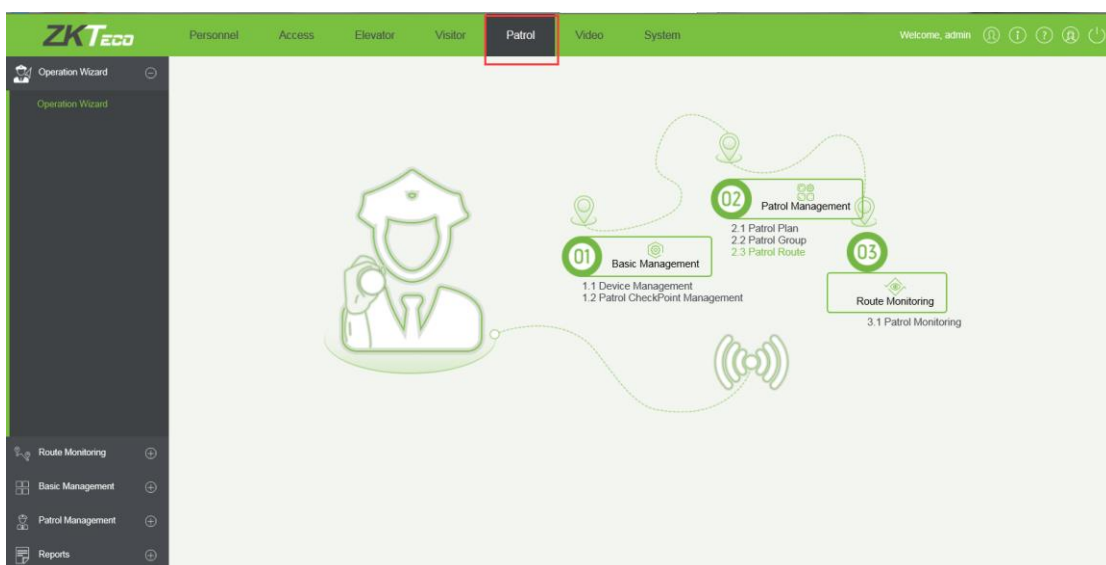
ZKTeco

Personnel Access Elevator Visitor Patrol Video System

Welcome, admin

Operation Wizard

Operation Wizard

02 Patrol Management
2.1 Patrol Plan
2.2 Patrol Group
2.3 Patrol Route

01 Basic Management
1.1 Device Management
1.2 Patrol CheckPoint Management

03 Route Monitoring
3.1 Patrol Monitoring

Route Monitoring
Basic Management
Patrol Management
Reports